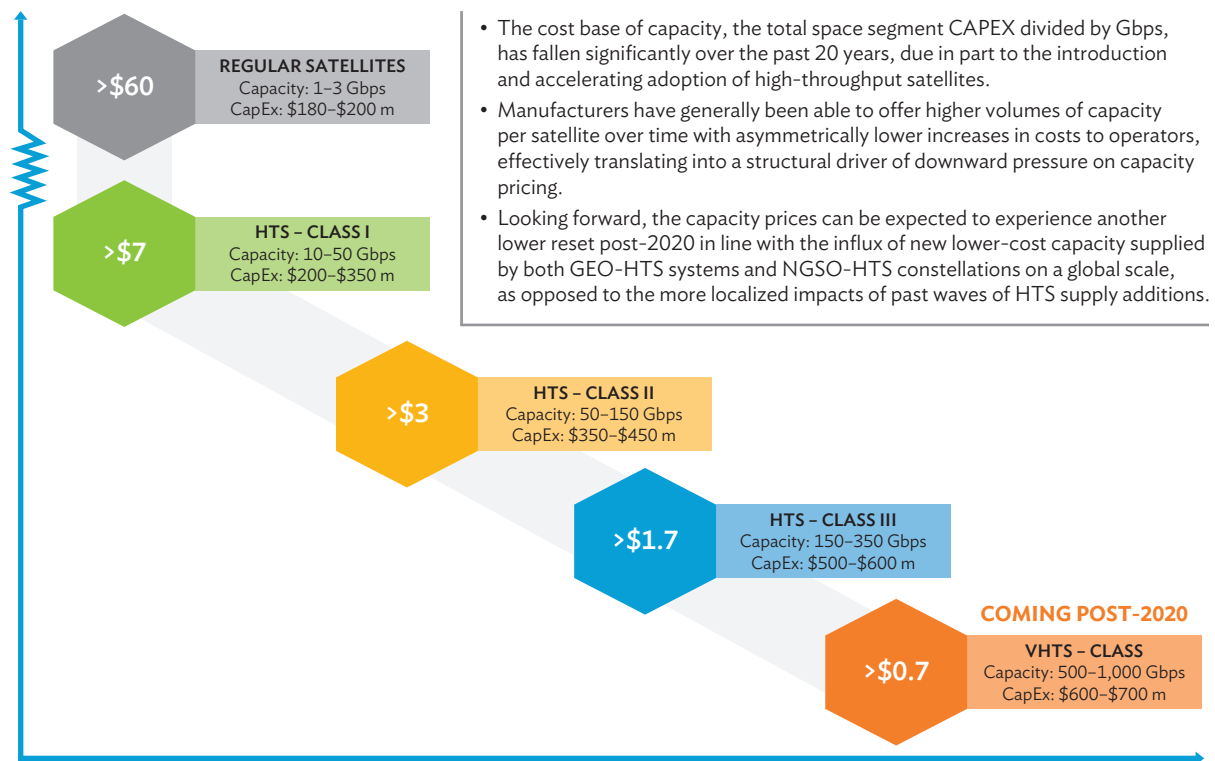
>$60

REGULAR SATELLITES
Capacity: 1–3 Gbps
CapEx: $180–$200 m

• The cost base of capacity, the total space segment CAPEX divided by Gbps, has fallen significantly over the past 20 years, due in part to the introduction and accelerating adoption of high-throughput satellites.

• Manufacturers have generally been able to offer higher volumes of capacity per satellite over time with asymmetrically lower increases in costs to operators, effectively translating into a structural driver of downward pressure on capacity pricing.

• Looking forward, the capacity prices can be expected to experience another lower reset post-2020 in line with the influx of new lower-cost capacity supplied by both GEO-HTS systems and NGSO-HTS constellations on a global scale, as opposed to the more localized impacts of past waves of HTS supply additions.

>$7

HTS – CLASS I
Capacity: 10–50 Gbps
CapEx: $200–$350 m

>$3

HTS – CLASS II
Capacity: 50–150 Gbps
CapEx: $350–$450 m

>$1.7

HTS – CLASS III
Capacity: 150–350 Gbps
CapEx: $500–$600 m

COMING POST-2020

>$0.7

VHTS – CLASS
Capacity: 500–1,000 Gbps
CapEx: $600–$700 m